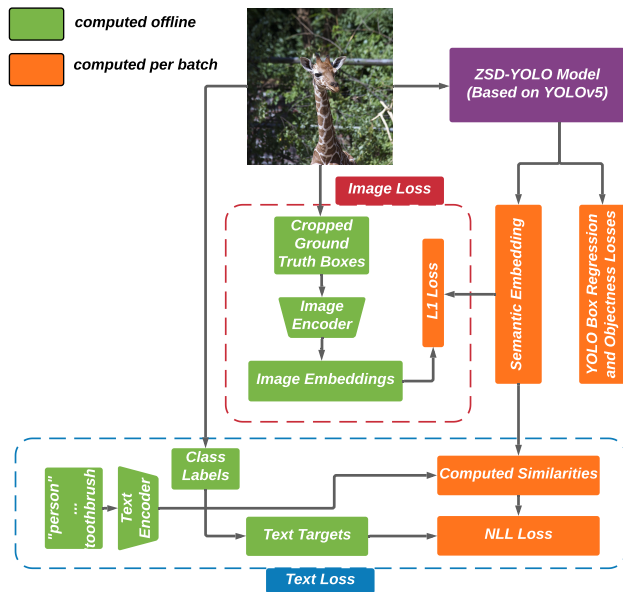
computed offline

computed per batch

ZSD-YOLO Model (Based on YOLOv5)

Image Loss

Cropped Ground Truth Boxes

Image Encoder

Image Embeddings

L1 Loss

Semantic Embedding

YOLO Box Regression and Objectness Losses

Class Labels

"person" ... toothbrush

Text Encoder

Computed Similarities

Text Targets

NLL Loss

Text Loss